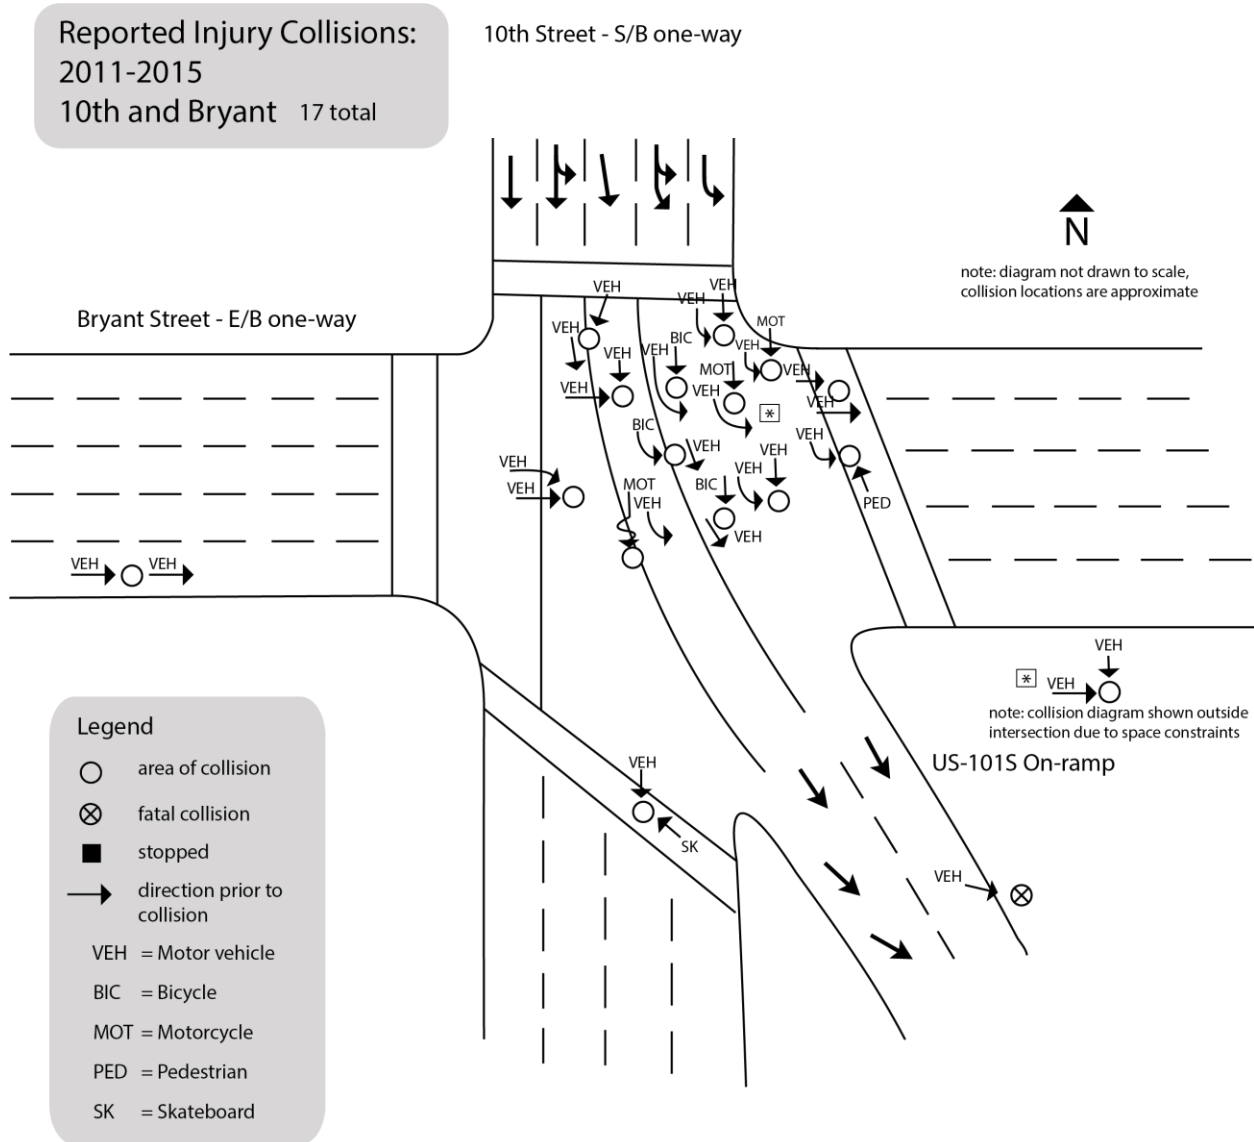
Reported Injury Collisions: 2011-2015
10th and Bryant 17 total

10th Street - S/B one-way

N

note: diagram not drawn to scale, collision locations are approximate

Bryant Street - E/B one-way

VEH VEH VEH VEH MOT BIC VEH VEH VEH MOT VEH VEH VEH VEH VEH BIC VEH VEH VEH VEH VEH VEH MOT BIC VEH PED VEH VEH VEH VEH

VEH
* VEH
note: collision diagram shown outside intersection due to space constraints

US-101S On-ramp

VEH
SK

VEH

Legend
area of collision
fatal collision
stopped
direction prior to collision
VEH = Motor vehicle
BIC = Bicycle
MOT = Motorcycle
PED = Pedestrian
SK = Skateboard